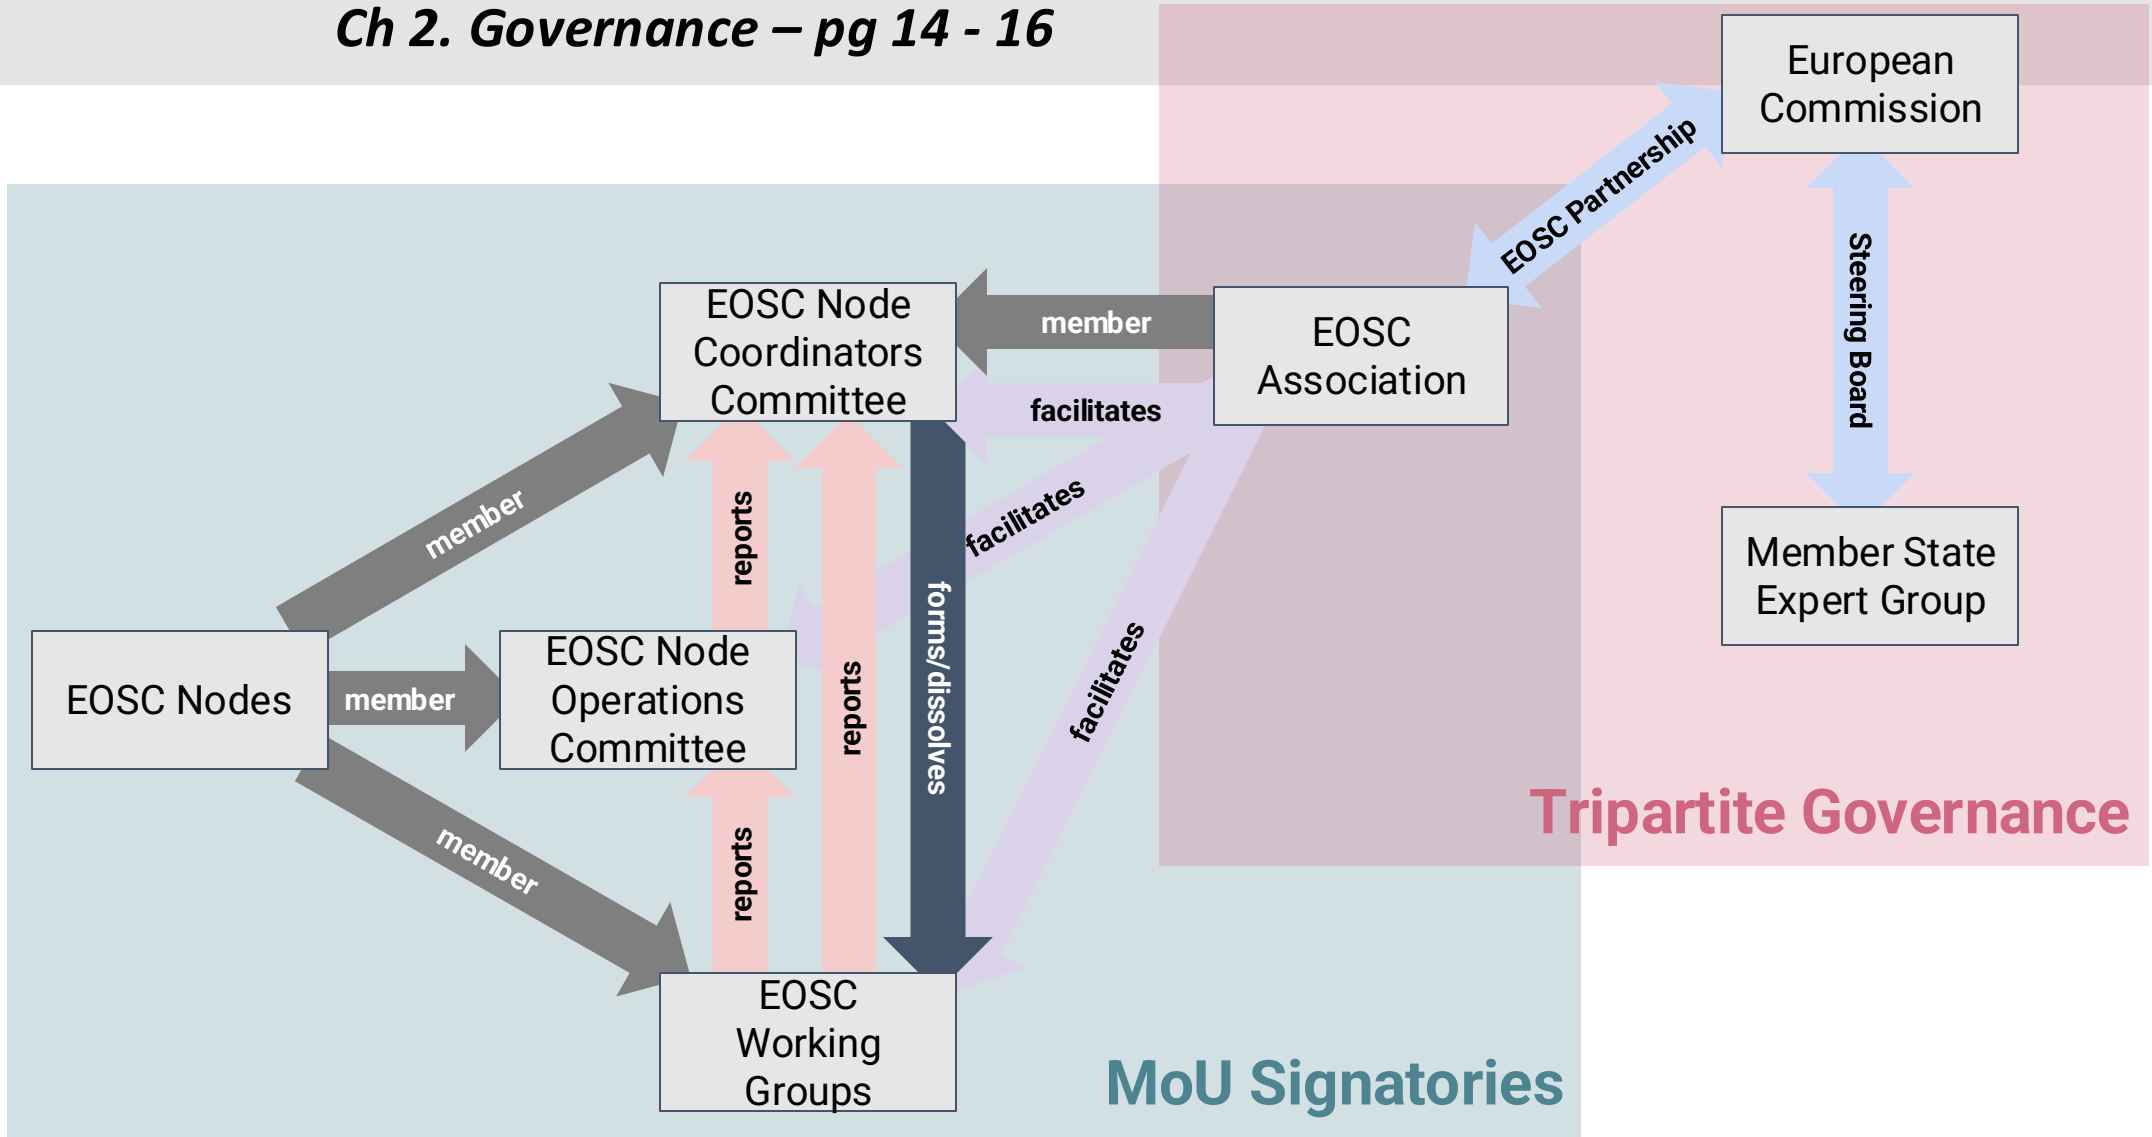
Ch 2. Governance – pg 14 - 16

European Commission

EOSC Partnership

Steering Board

EOSC Node Coordinators Committee

member

EOSC Association

facilitates

member

reports

reports

forms/dissolves

facilitates

facilitates

Member State Expert Group

EOSC Nodes

member

EOSC Node Operations Committee

reports

member

EOSC Working Groups

Tripartite Governance

MoU Signatories